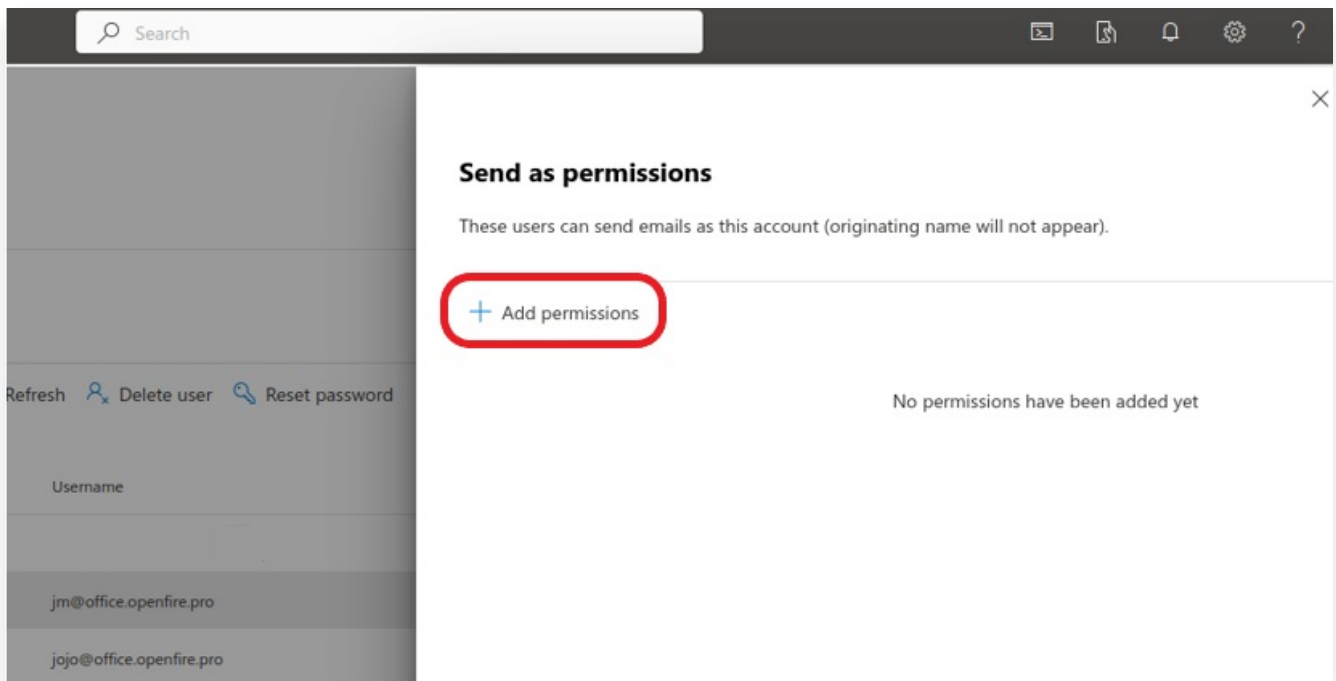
Search

Refresh Delete user Reset password

Username

jm@office.openfire.pro

jojo@office.openfire.pro

×

Send as permissions

These users can send emails as this account (originating name will not appear).

+ Add permissions

No permissions have been added yet